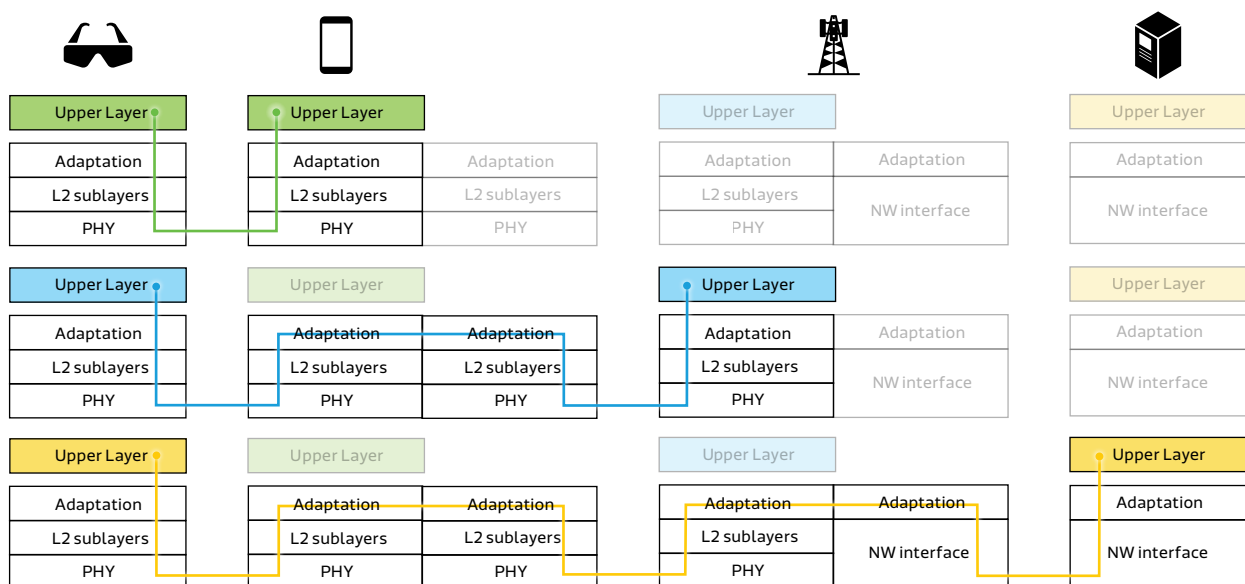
Upper Layer
Adaptation
L2 sublayers
PHY

Upper Layer
Adaptation
L2 sublayers
PHY

Adaptation
L2 sublayers
PHY

Upper Layer
Adaptation
L2 sublayers
PHY

Adaptation
NW interface

Upper Layer
Adaptation
NW interface

Upper Layer
Adaptation
L2 sublayers
PHY

Upper Layer
Adaptation
L2 sublayers
PHY

Adaptation
L2 sublayers
PHY

Upper Layer
Adaptation
L2 sublayers
PHY

Adaptation
NW interface

Upper Layer
Adaptation
NW interface

Upper Layer
Adaptation
L2 sublayers
PHY

Upper Layer
Adaptation
L2 sublayers
PHY

Adaptation
L2 sublayers
PHY

Upper Layer
Adaptation
L2 sublayers
PHY

Adaptation
NW interface

Upper Layer
Adaptation
NW interface